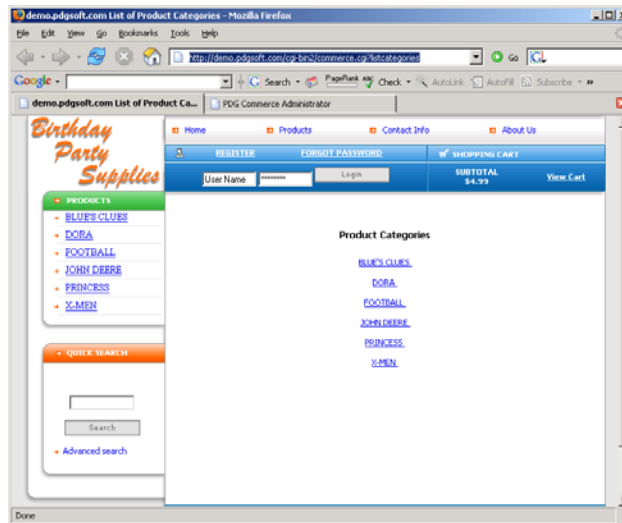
demo.pdgsoft.com List of Product Categories - Mozilla Firefox

File Edit View Go Bookmarks Tools Help

http://demo.pdgsoft.com/cgi-bin2/commerce.cgi?listcategories

Go

Google

Search PageRank Check AutoLink AutoFill Subscribe

demo.pdgsoft.com List of Product Ca...

PDG Commerce Administrator

Birthday Party Supplies

Home Products Contact Info About Us

REGISTER FORGOT PASSWORD SHOPPING CART

User Name ******** Login

SUBTOTAL $4.99

View Cart

PRODUCTS

BLUE'S CLUES

DORA

FOOTBALL

JOHN DEERE

PRINCESS

X-MEN

QUICK SEARCH

Search

Advanced search

Product Categories

BLUE'S CLUES

DORA

FOOTBALL

JOHN DEERE

PRINCESS

X-MEN

Done